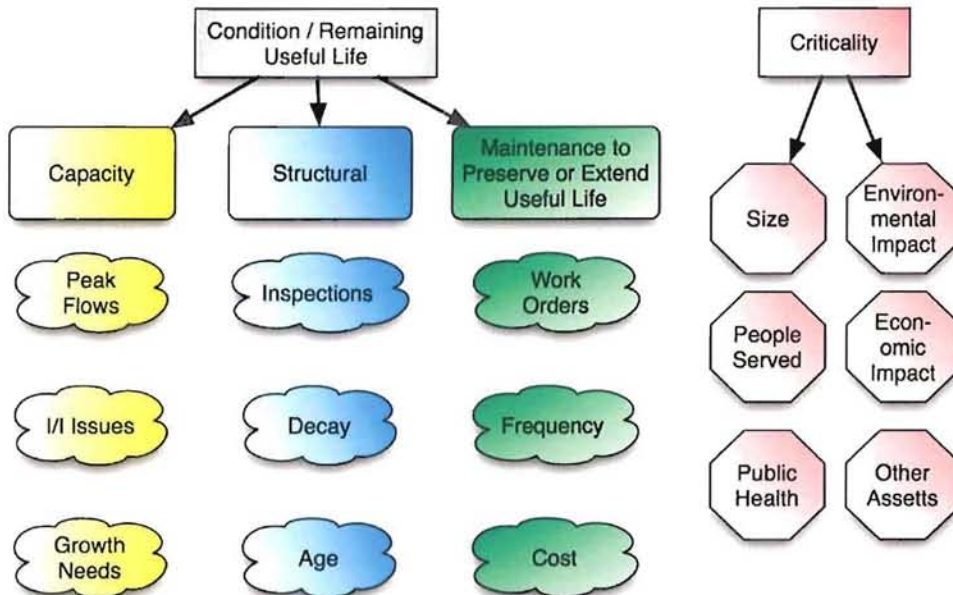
Condition / Remaining Useful Life

Capacity

Structural

Maintenance to Preserve or Extend Useful Life

Peak Flows

Inspections

Work Orders

I/I Issues

Decay

Frequency

Growth Needs

Age

Cost

Criticality

Size

Environmental Impact

People Served

Economic Impact

Public Health

Other Assetts